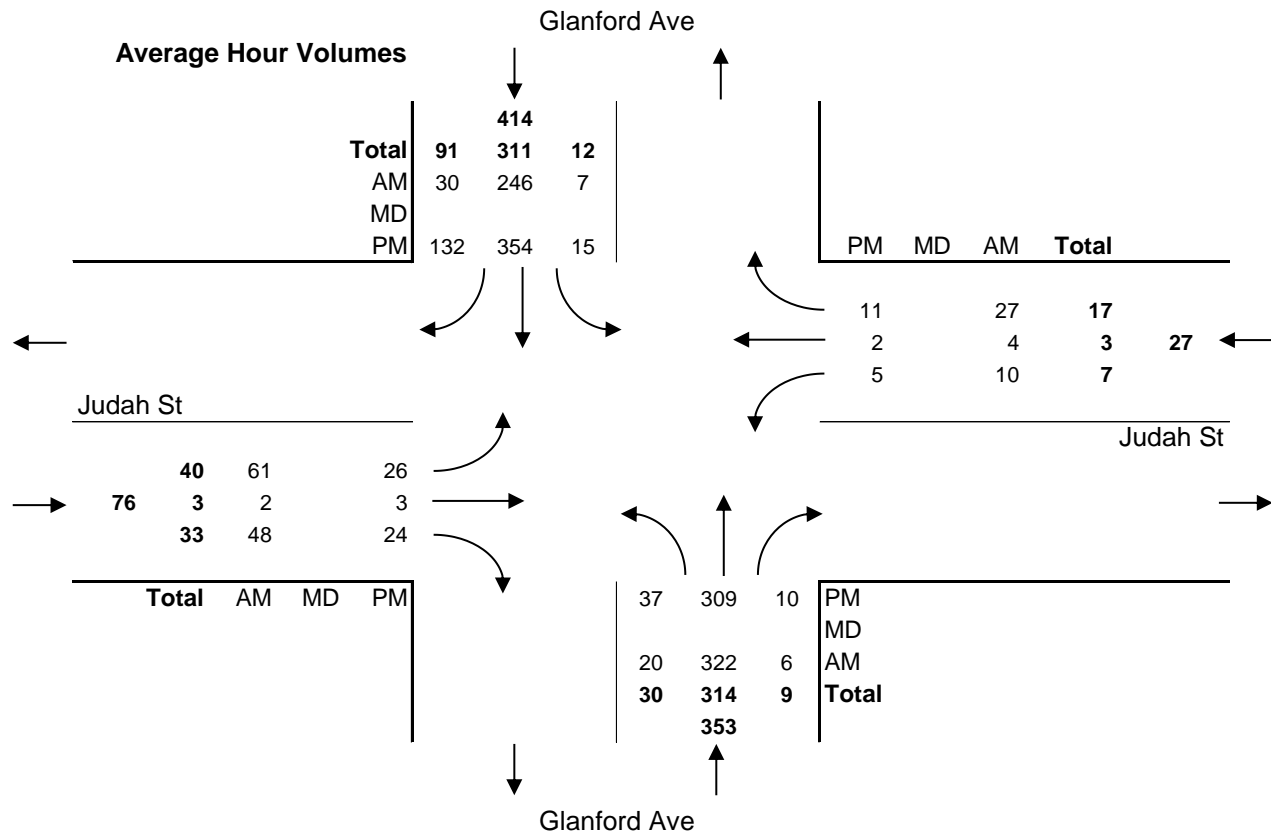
Glanford Ave

Average Hour Volumes

| | | | |
|---|---|---|---|
| | | 414 | |
| Total | 91 | 311 | 12 |
| AM | 30 | 246 | 7 |
| MD | | | |
| PM | 132 | 354 | 15 |

| PM | MD | AM | Total | |
|---|---|---|---|---|
| 11 | | 27 | 17 | |
| 2 | | 4 | 3 | 27 |
| 5 | | 10 | 7 | |

Judah St

Judah St

| | | | | |
|---|---|---|---|---|
| | 40 | 61 | | 26 |
| 76 | 3 | 2 | | 3 |
| | 33 | 48 | | 24 |
| | Total | AM | MD | PM |

| | | | |
|---|---|---|---|
| 37 | 309 | 10 | PM |
| | | | MD |
| 20 | 322 | 6 | AM |
| 30 | 314 | 9 | Total |
| | 353 | | |

Glanford Ave